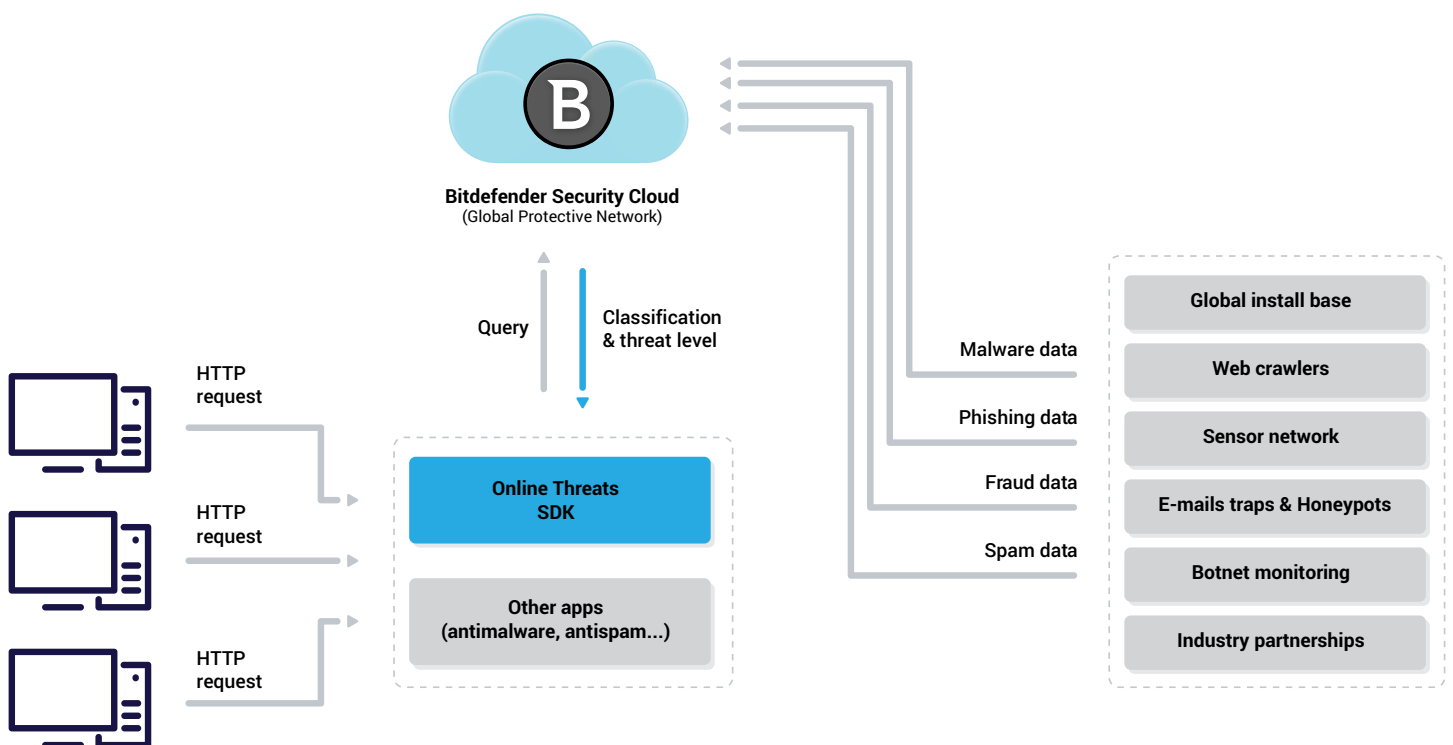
B

Bitdefender Security Cloud
(Global Protective Network)

Query

Classification & threat level

HTTP request

HTTP request

HTTP request

Online Threats SDK

Other apps (antimalware, antispam...)

Malware data

Phishing data

Fraud data

Spam data

Global install base

Web crawlers

Sensor network

E-mails traps & Honeypots

Botnet monitoring

Industry partnerships